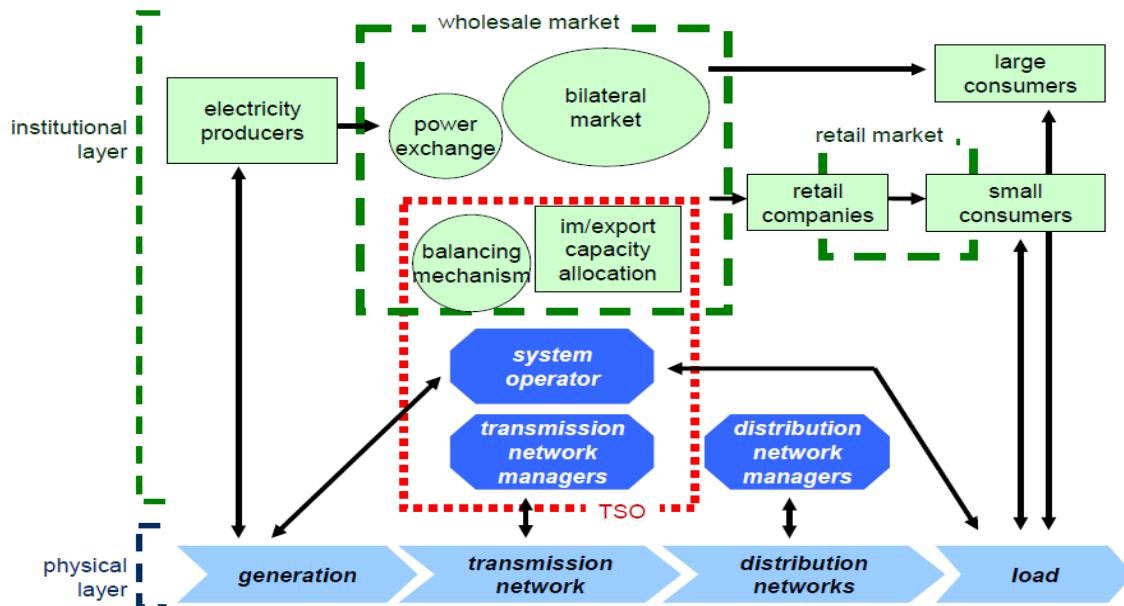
institutional layer

wholesale market

electricity producers

power exchange

bilateral market

large consumers

retail market

retail companies

small consumers

balancing mechanism

im/export capacity allocation

system operator

transmission network managers

distribution network managers

TSO

physical layer

generation

transmission network

distribution networks

load